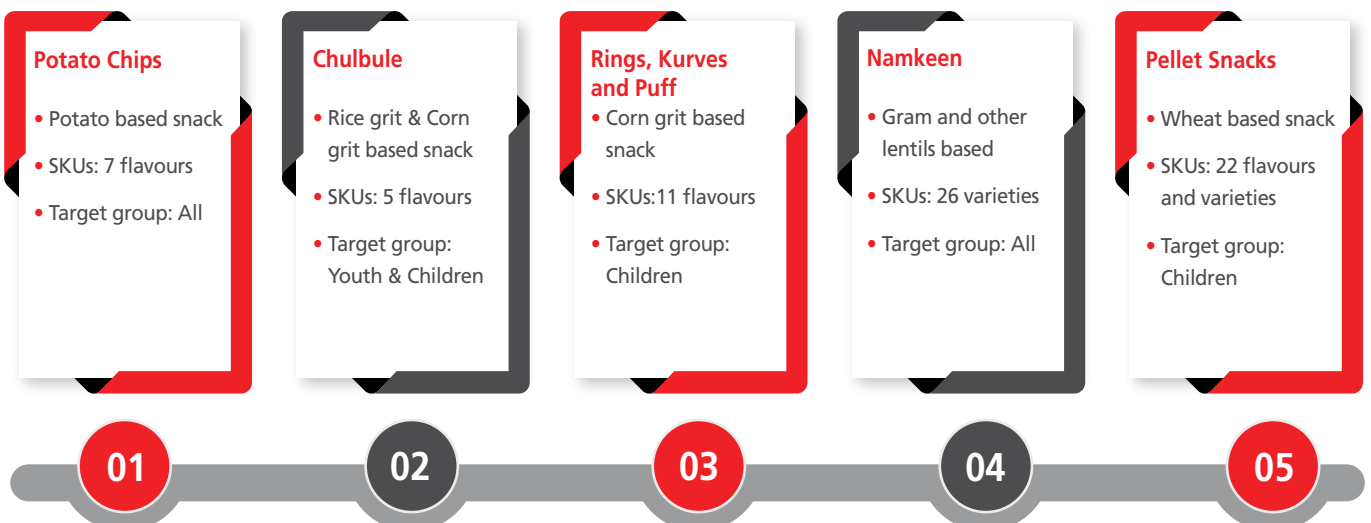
Potato Chips

• Potato based snack

• SKUs: 7 flavours

• Target group: All

Chulbule

• Rice grit & Corn grit based snack

• SKUs: 5 flavours

• Target group: Youth & Children

Rings, Kurves and Puff

• Corn grit based snack

• SKUs:11 flavours

• Target group: Children

Namkeen

• Gram and other lentils based

• SKUs: 26 varieties

• Target group: All

Pellet Snacks

• Wheat based snack

• SKUs: 22 flavours and varieties

• Target group: Children

01

02

03

04

05